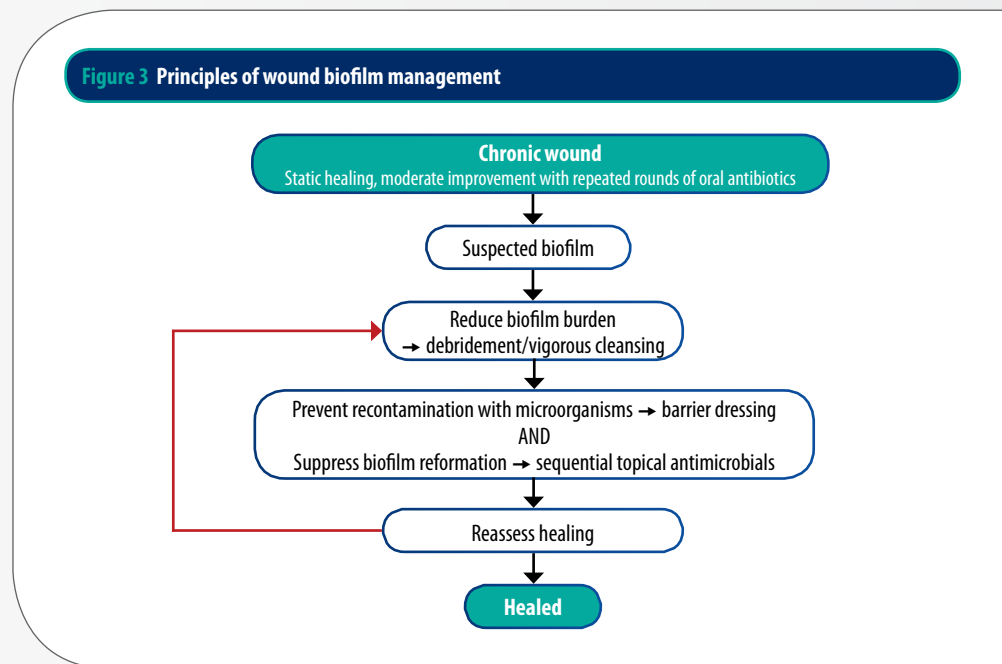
**Figure 3** Principles of wound biofilm management

Chronic wound
Static healing, moderate improvement with repeated rounds of oral antibiotics

Suspected biofilm

Reduce biofilm burden
→ debridement/vigorous cleansing

Prevent recontamination with microorganisms → barrier dressing
AND
Suppress biofilm reformation → sequential topical antimicrobials

Reassess healing

Healed